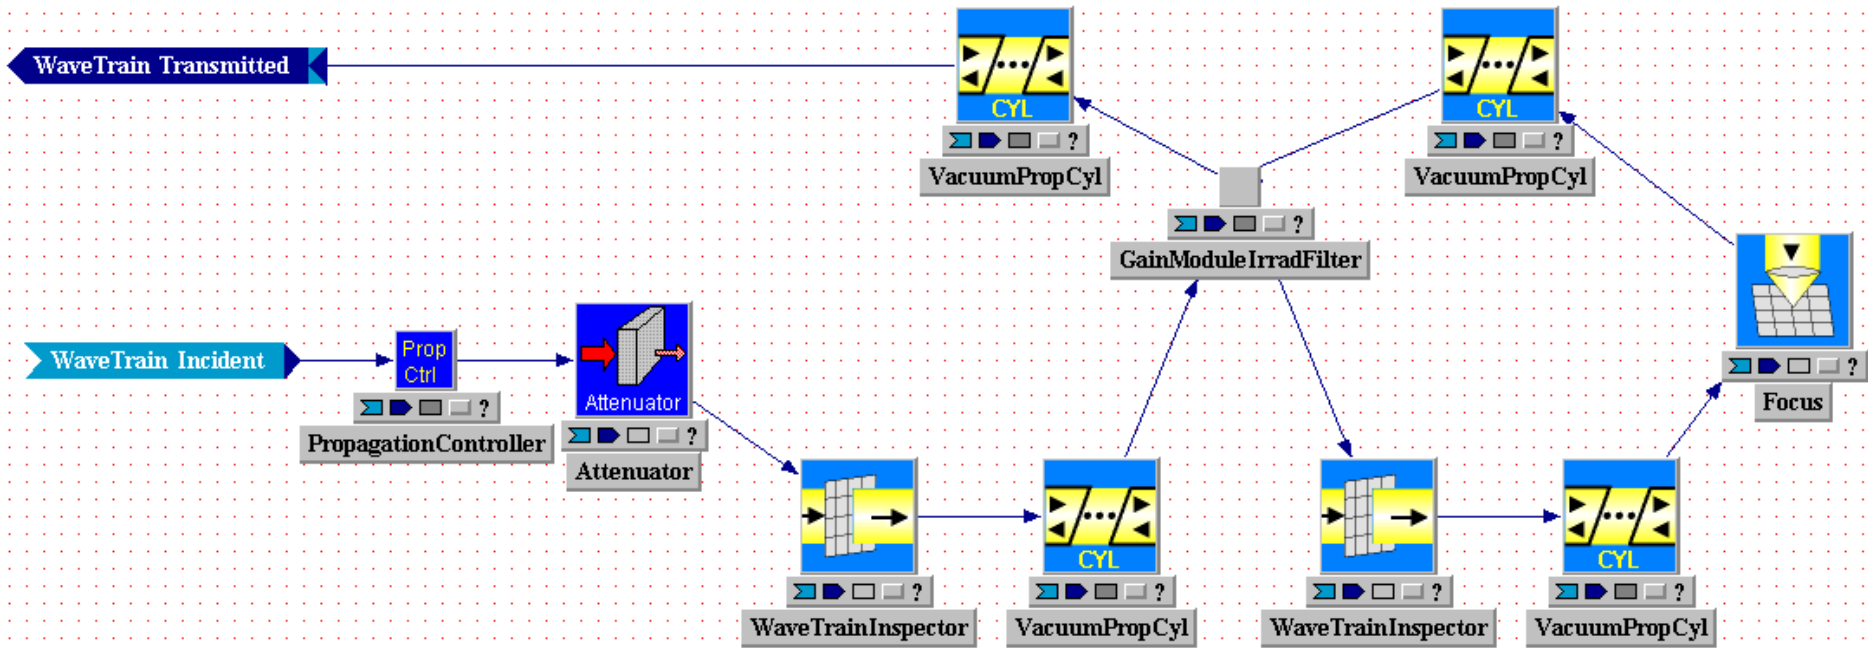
WaveTrain Transmitted

CYL
?
VacuumPropCyl

CYL
?
VacuumPropCyl

?
GainModuleIrradFilter

WaveTrain Incident

Prop Ctrl
?
PropagationController

Attenuator
?
Attenuator

?
Focus

?
WaveTrainInspector

CYL
?
VacuumPropCyl

?
WaveTrainInspector

CYL
?
VacuumPropCyl